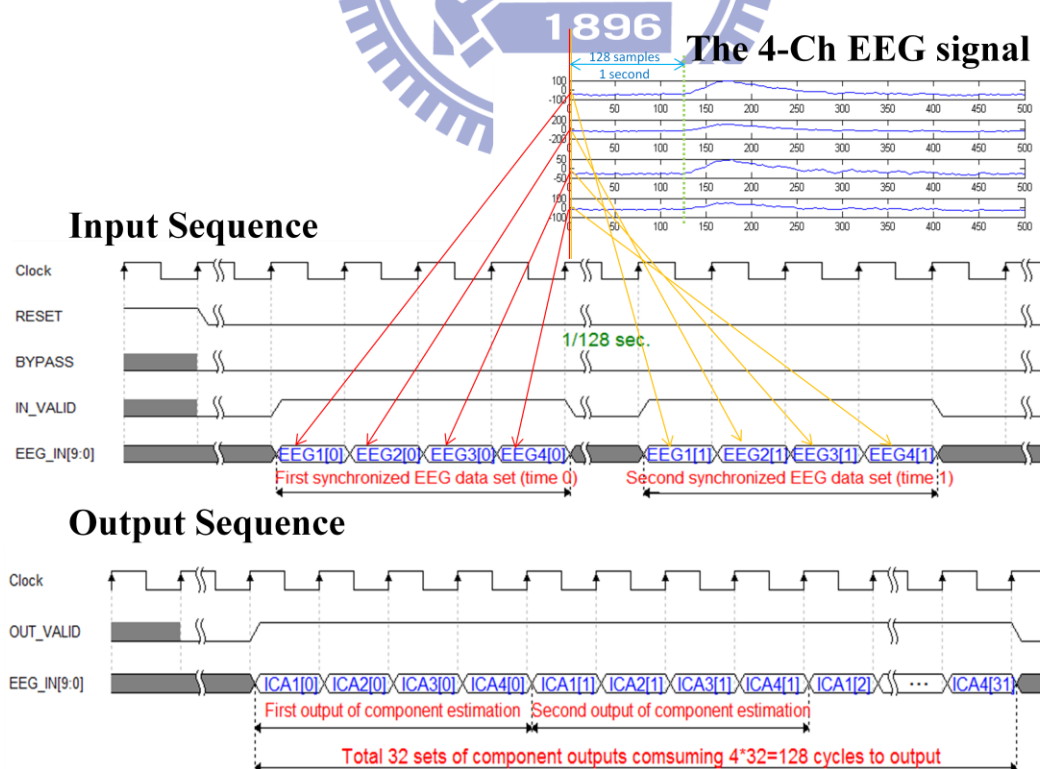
1896

The 4-Ch EEG signal

128 samples
1 second

100
0
-100
50 100 150 200 250 300 350 400 450 500
-200
0
-200
50 100 150 200 250 300 350 400 450 500
50
0
-50
50 100 150 200 250 300 350 400 450 500
100
0
-100
50 100 150 200 250 300 350 400 450 500

Input Sequence

Clock
RESET
BYPASS
IN_VALID
EEG_IN[9:0]

1/128 sec.

EEG1[0] EEG2[0] EEG3[0] EEG4[0] EEG1[1] EEG2[1] EEG3[1] EEG4[1]

First synchronized EEG data set (time 0)
Second synchronized EEG data set (time 1)

Output Sequence

Clock
OUT_VALID
EEG_IN[9:0]

ICA1[0] ICA2[0] ICA3[0] ICA4[0] ICA1[1] ICA2[1] ICA3[1] ICA4[1] ICA1[2] ··· ICA4[31]

First output of component estimation
Second output of component estimation

Total 32 sets of component outputs comsuming 4*32=128 cycles to output